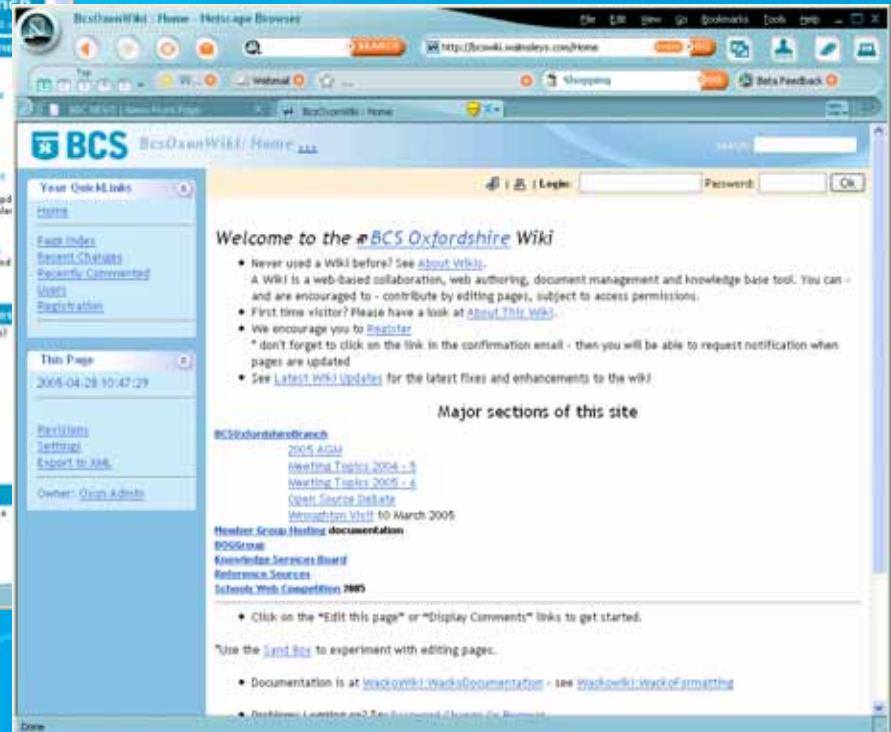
BcsOxonWiki : Home - Netscape Browser

File Edit View Go Bookmarks Tools Help

SEARCH

http://bcswiki.walmsleys.com/Home

Webmail

Shopping

Beta Feedback

BBC NEWS | News Front Page

BcsOxonWiki : Home

BCS BcsOxonWiki: Home ...

Search:

Your QuickLinks

Home

Page Index
Recent Changes
Recently Commented
Users
Registration

This Page

2005-04-28 10:47:29

Revisions
Settings
Export to XML

Owner: Oxon Admin

Login: Password: Ok

Welcome to the BCS Oxfordshire Wiki

- Never used a Wiki before? See About Wikis.
A Wiki is a web-based collaboration, web authoring, document management and knowledge base tool. You can - and are encouraged to - contribute by editing pages, subject to access permissions.
- First time visitor? Please have a look at About This Wiki.
- We encourage you to Register
* don't forget to click on the link in the confirmation email - then you will be able to request notification when pages are updated
- See Latest Wiki Updates for the latest fixes and enhancements to the wiki!

Major sections of this site

BCSOxfordshireBranch
2005 AGM
Meeting Topics 2004 - 5
Meeting Topics 2005 - 6
Open Source Debate
Wroughton Visit 10 March 2005
Member Group Hosting documentation
BOSGroup
Knowledge Services Board
Reference Sources
Schools Web Competition 2005

- Click on the "Edit this page" or "Display Comments" links to get started.

*Use the Sand Box to experiment with editing pages.

- Documentation is at WackoWiki:WackoDocumentation - see WackoWiki:WackoFormatting

- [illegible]

Done